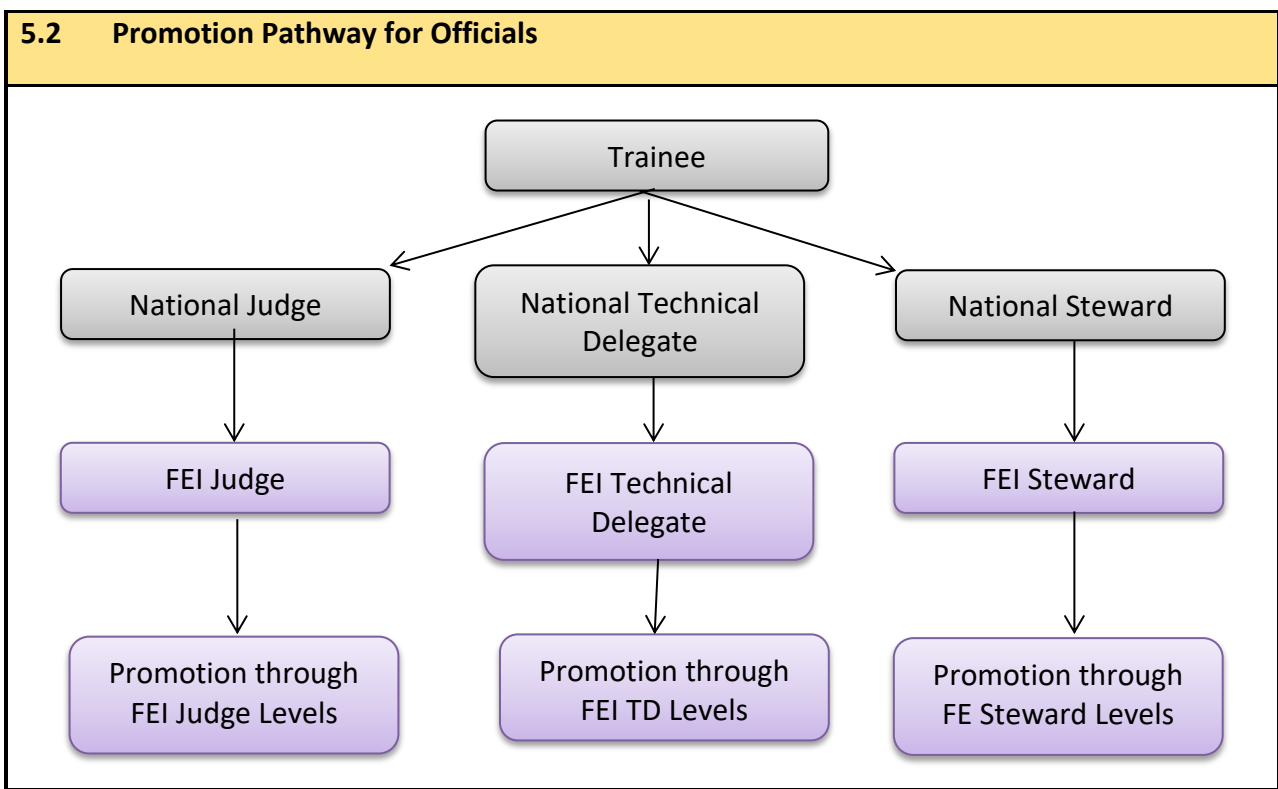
5.2 Promotion Pathway for Officials

Trainee

National Judge

National Technical Delegate

National Steward

FEI Judge

FEI Technical Delegate

FEI Steward

Promotion through FEI Judge Levels

Promotion through FEI TD Levels

Promotion through FE Steward Levels